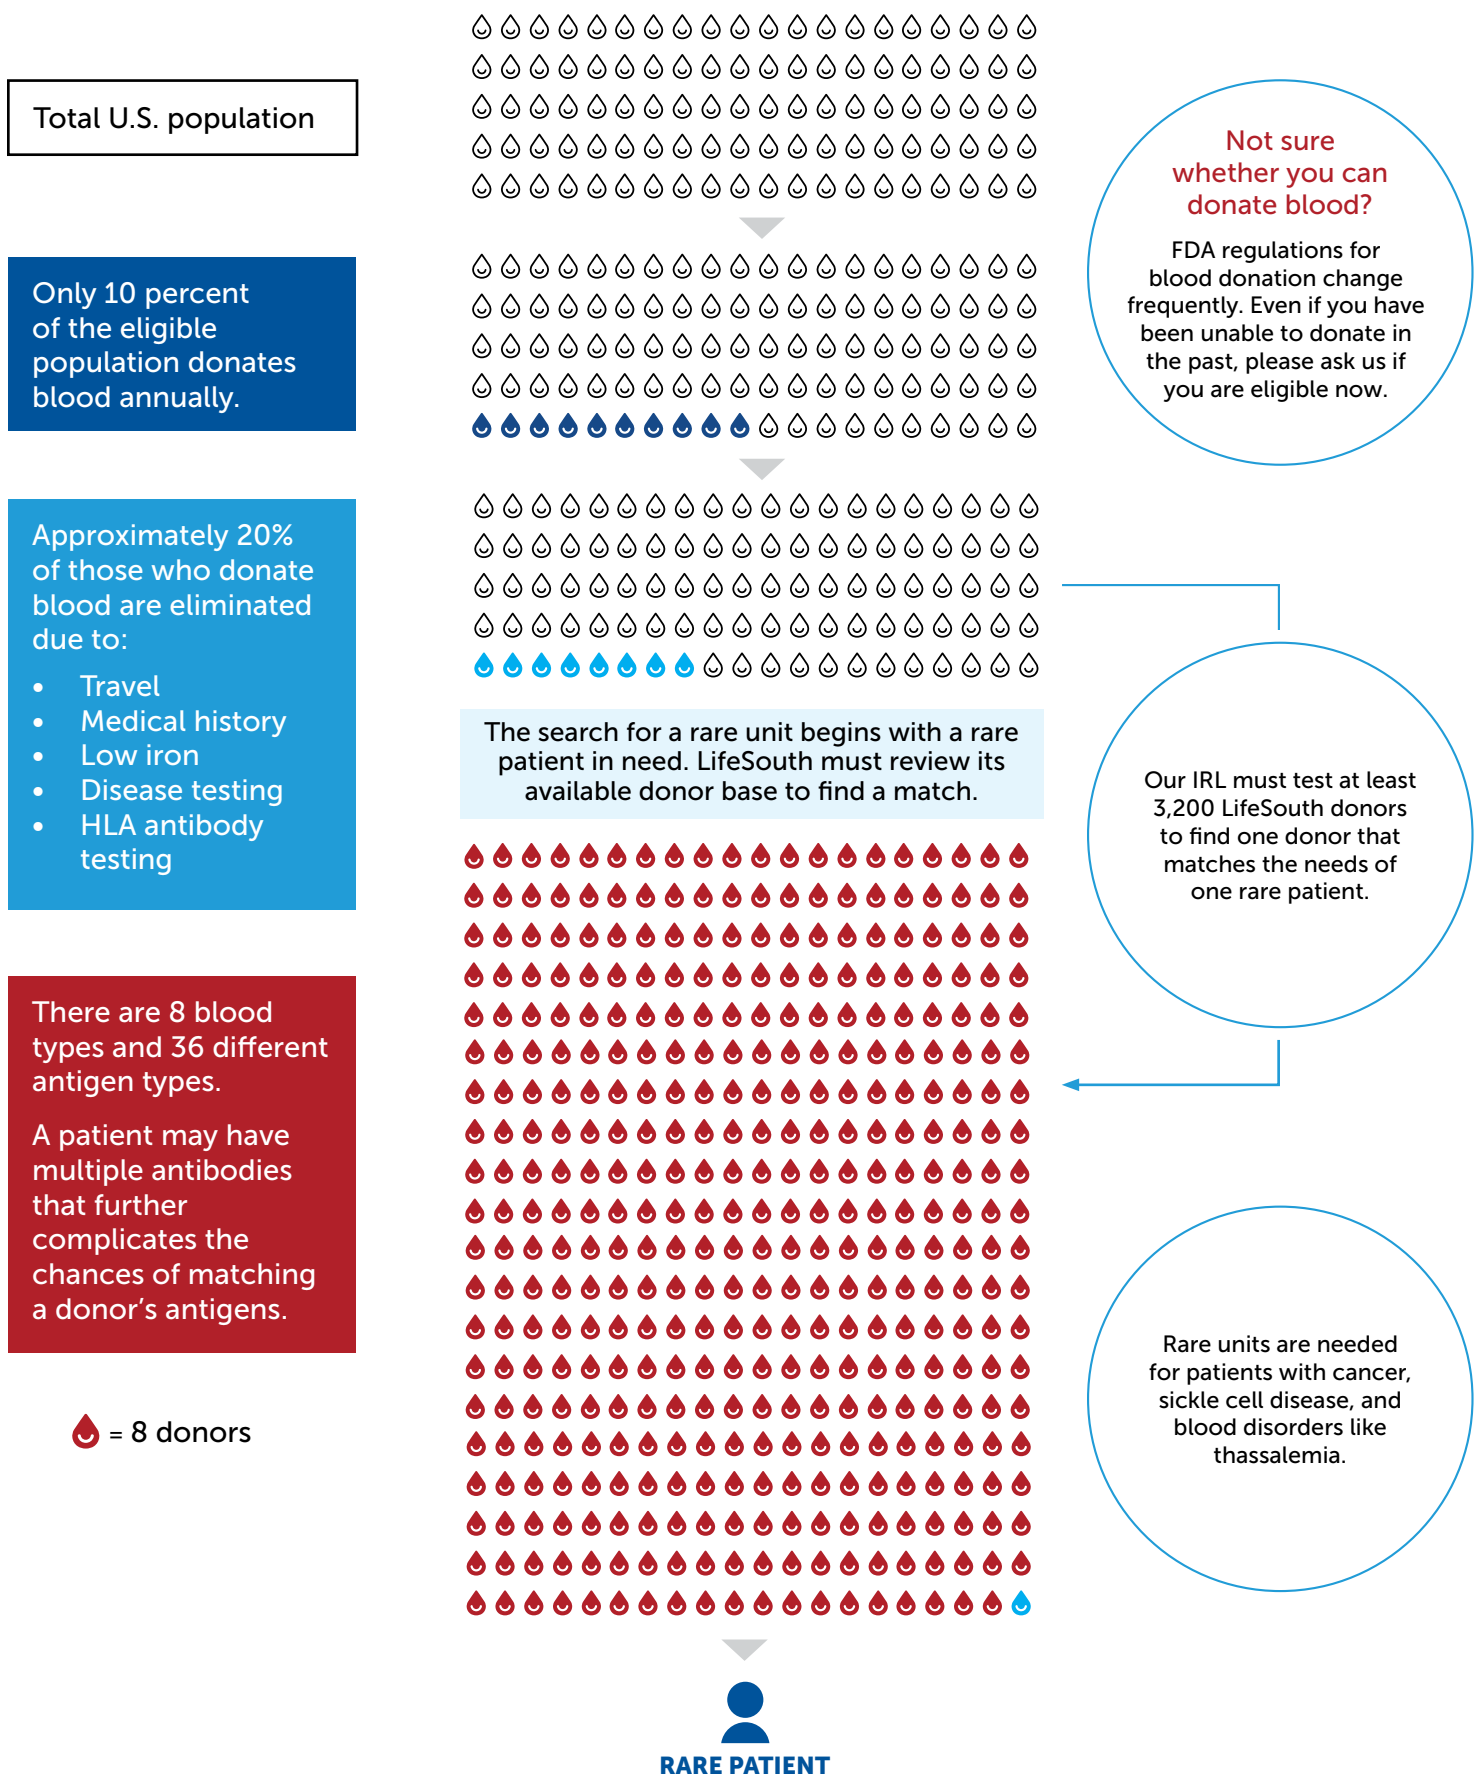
Total U.S. population

Only 10 percent of the eligible population donates blood annually.

Approximately 20% of those who donate blood are eliminated due to:

- Travel
- Medical history
- Low iron
- Disease testing
- HLA antibody testing

There are 8 blood types and 36 different antigen types.

A patient may have multiple antibodies that further complicates the chances of matching a donor's antigens.

= 8 donors

Not sure whether you can donate blood?

FDA regulations for blood donation change frequently. Even if you have been unable to donate in the past, please ask us if you are eligible now.

The search for a rare unit begins with a rare patient in need. LifeSouth must review its available donor base to find a match.

Our IRL must test at least 3,200 LifeSouth donors to find one donor that matches the needs of one rare patient.

Rare units are needed for patients with cancer, sickle cell disease, and blood disorders like thassalemia.

RARE PATIENT